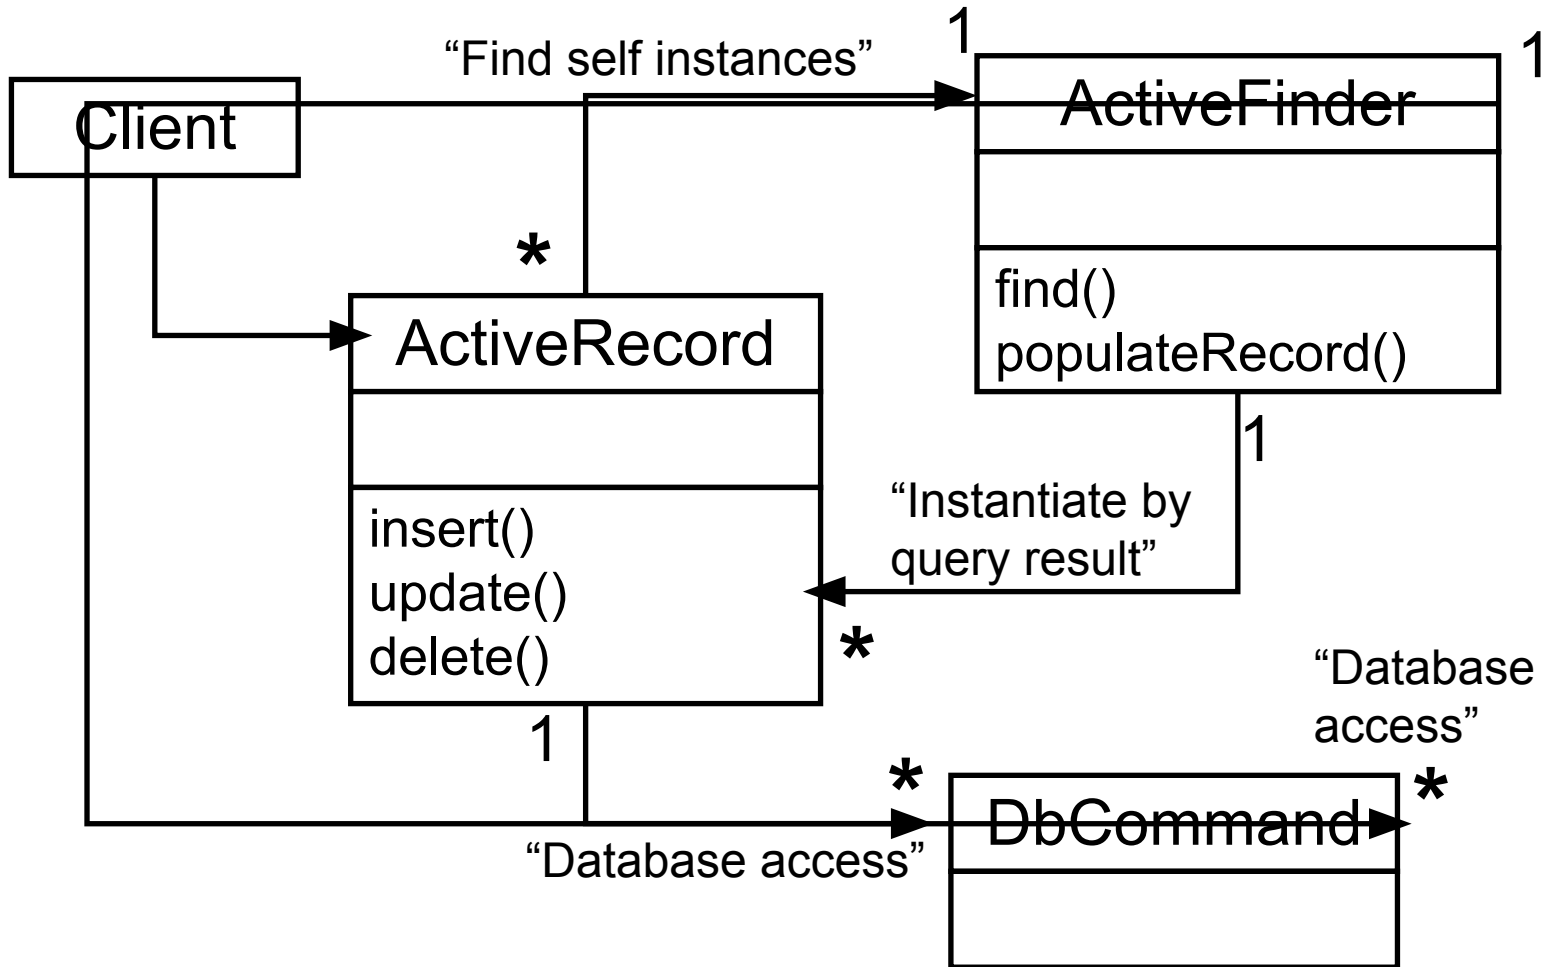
"Find self instances"

1

1

Client

ActiveFinder

*

find()
populateRecord()

ActiveRecord

1

"Instantiate by query result"

insert()
update()
delete()

*

"Database access"

1

*

*

DbCommand

"Database access"